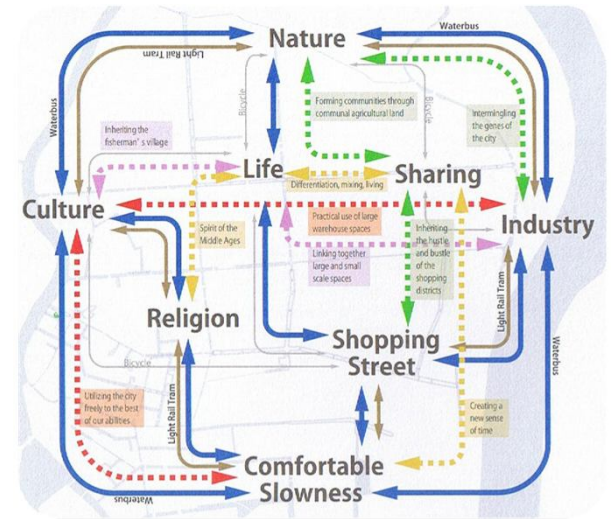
Waterbus

Light Rail Tram

Nature

Bicycle

Bicycle

Forming communities through communal agricultural land

Intermingling the genes of the city

Waterbus

Inheriting the fisherman's village

Life

Sharing

Differentiation, mixing, living

Culture

Industry

Spirit of the Middle Ages

Practical use of large warehouse spaces

Inheriting the hustle and bustle of the shopping districts

Linking together large and small scale spaces

Light Rail Tram

Religion

Shopping Street

Bicycle

Waterbus

Utilizing the city freely to the best of our abilities

Light Rail Tram

Creating a new sense of time

Comfortable Slowness

Waterbus